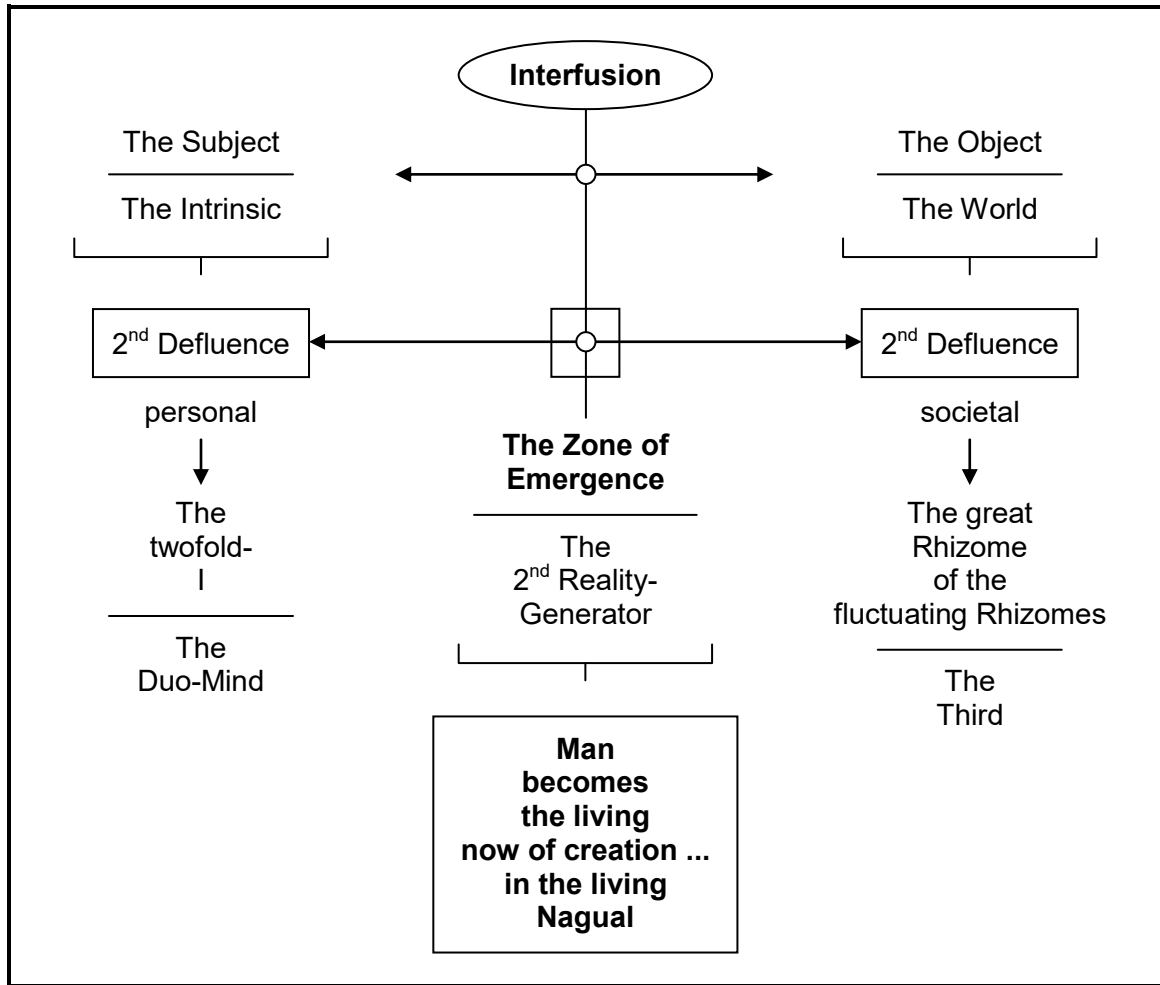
Interfusion

The Subject

The Intrinsic

The Object

The World

$2^{nd}$ Defluence

$2^{nd}$ Defluence

personal

The twofold-I

The Duo-Mind

The Zone of Emergence

The $2^{nd}$ Reality-Generator

societal

The great Rhizome of the fluctuating Rhizomes

The Third

Man becomes the living now of creation ... in the living Nagual